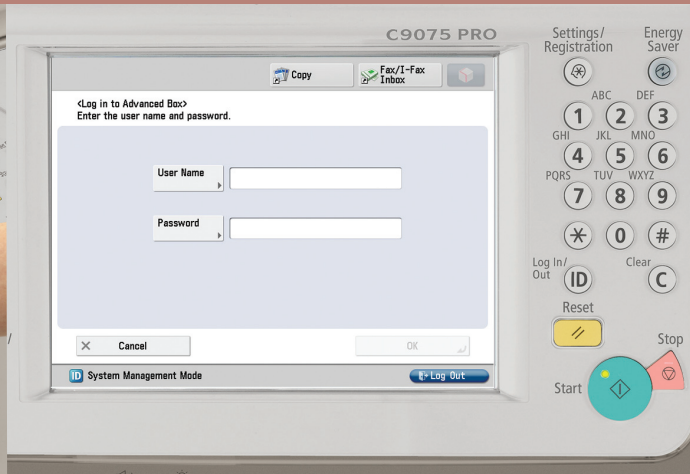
C9075 PRO

Copy
Fax/I-Fax Inbox

<Log in to Advanced Box>
Enter the user name and password.

User Name

Password

Cancel
OK

System Management Mode
Log Out

Settings/ Registration
Energy Saver

1
ABC 2
DEF 3
GHI 4
JKL 5
MNO 6
PQRS 7
TUV 8
WXYZ 9
*
0
#

Log In/ Out
ID
Clear
C

Reset
Stop
Start